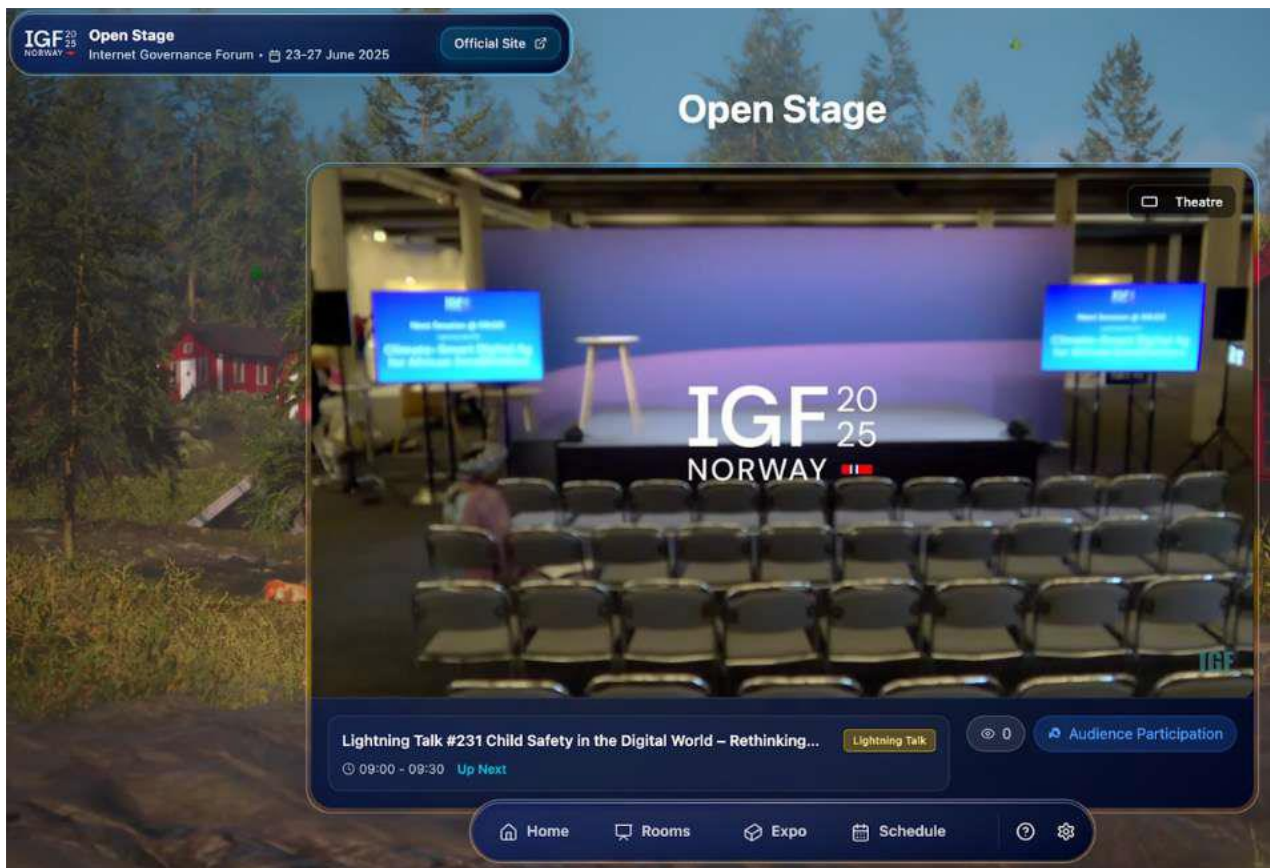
IGF 20 25 NORWAY
Open Stage
Internet Governance Forum • 23-27 June 2025
Official Site

Open Stage

Theatre

Next Session @ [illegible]
Climate-Smart Digital Ag for African Smallholders

Next Session @ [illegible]
Climate-Smart Digital Ag for African Smallholders

IGF 20 25
NORWAY

IGF

Lightning Talk #231 Child Safety in the Digital World – Rethinking...
Lightning Talk
09:00 - 09:30 Up Next

0
Audience Participation

Home
Rooms
Expo
Schedule